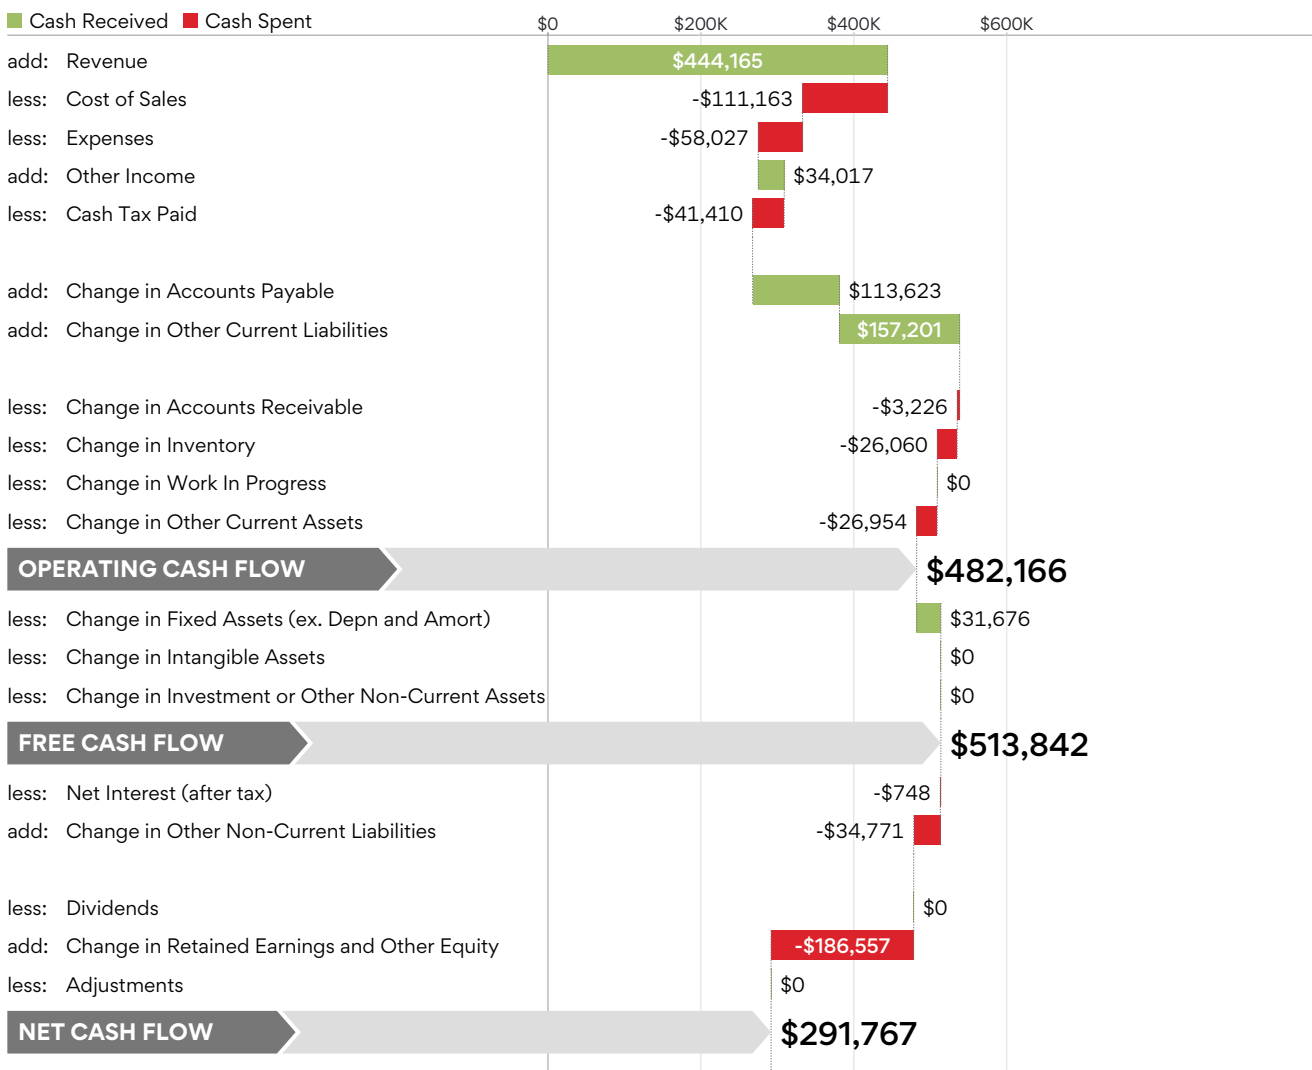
Cash Received Cash Spent

$0 $200K $400K $600K

add: Revenue $444,165
less: Cost of Sales -$111,163
less: Expenses -$58,027
add: Other Income $34,017
less: Cash Tax Paid -$41,410

add: Change in Accounts Payable $113,623
add: Change in Other Current Liabilities $157,201

less: Change in Accounts Receivable -$3,226
less: Change in Inventory -$26,060
less: Change in Work In Progress $0
less: Change in Other Current Assets -$26,954

OPERATING CASH FLOW $482,166

less: Change in Fixed Assets (ex. Depn and Amort) $31,676
less: Change in Intangible Assets $0
less: Change in Investment or Other Non-Current Assets $0

FREE CASH FLOW $513,842

less: Net Interest (after tax) -$748
add: Change in Other Non-Current Liabilities -$34,771

less: Dividends $0
add: Change in Retained Earnings and Other Equity -$186,557
less: Adjustments $0

NET CASH FLOW $291,767